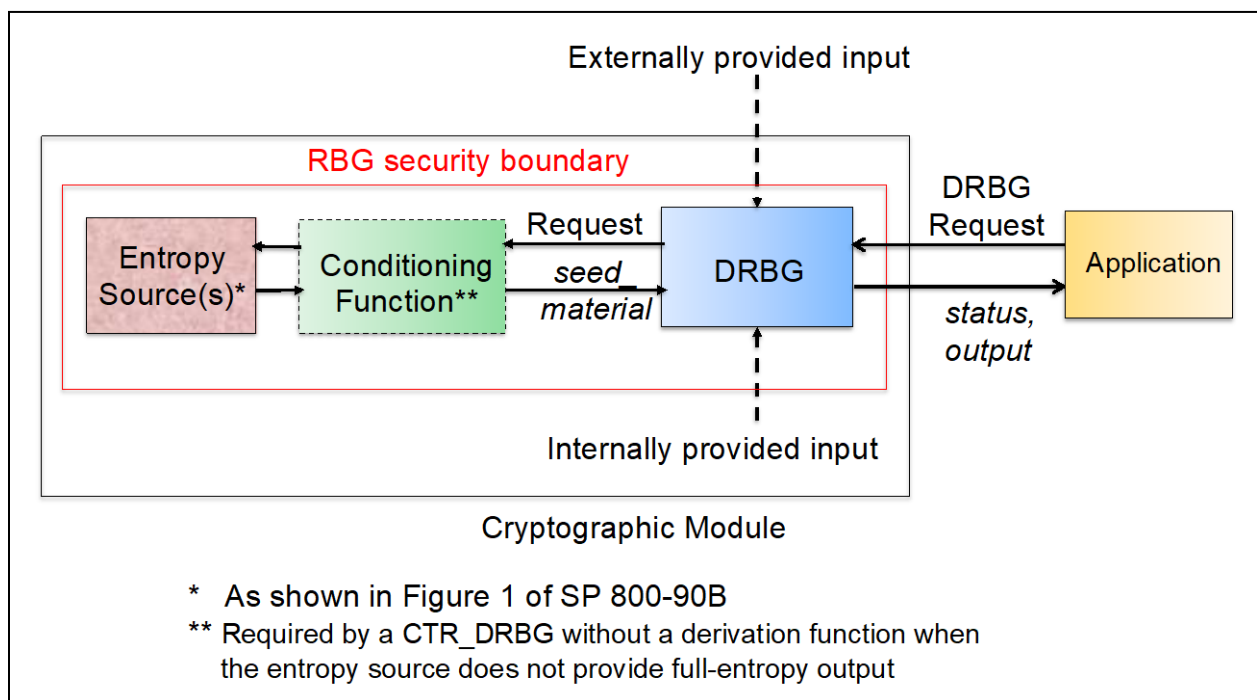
Externally provided input

RBG security boundary

Entropy Source(s)*

Conditioning Function**

Request

seed_ material

DRBG

DRBG Request

Application

status, output

Internally provided input

Cryptographic Module

* As shown in Figure 1 of SP 800-90B

** Required by a CTR_DRBG without a derivation function when the entropy source does not provide full-entropy output